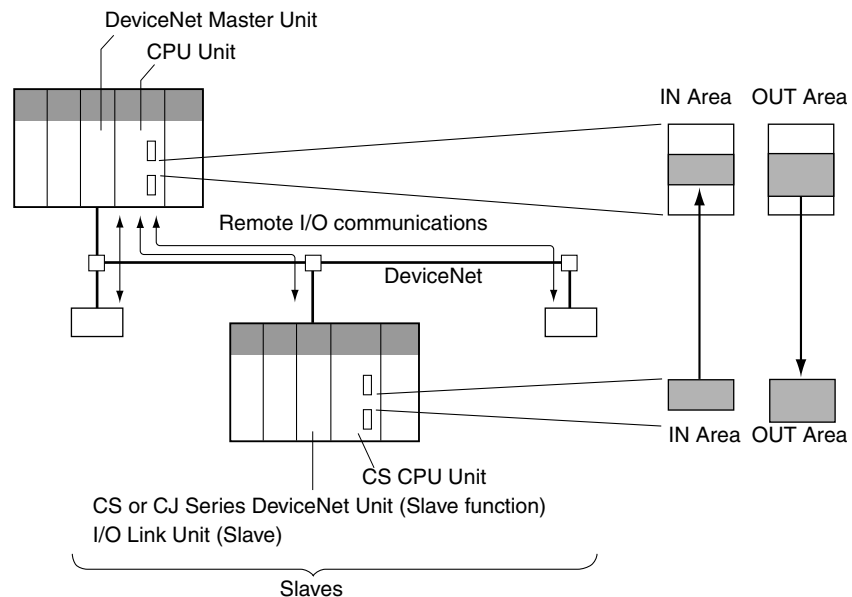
DeviceNet Master Unit

CPU Unit

IN Area

OUT Area

Remote I/O communications

DeviceNet

IN Area

OUT Area

CS CPU Unit

CS or CJ Series DeviceNet Unit (Slave function)

I/O Link Unit (Slave)

Slaves